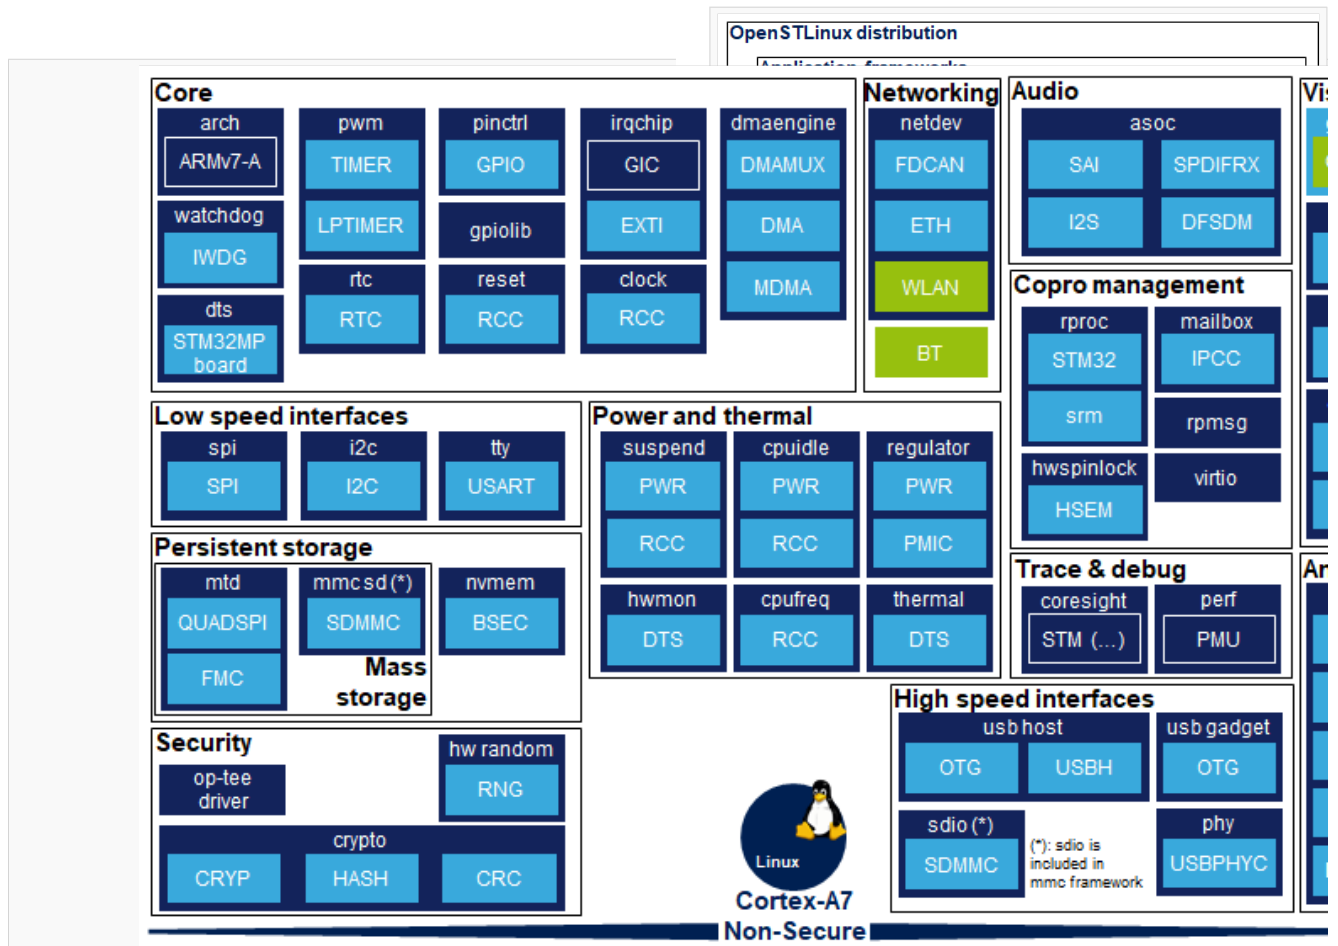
OpenSTLinux distribution

Application frameworks

Core

arch
ARMv7-A

pwm
TIMER
LPTIMER

pinctrl
GPIO
gpiolib

irqchip
GIC
EXTI

dmaengine
DMAMUX
DMA
MDMA

watchdog
IWDG

rtc
RTC

reset
RCC

clock
RCC

dts
STM32MP board

Networking

netdev
FDCAN
ETH
WLAN
BT

Audio

asoc
SAI
SPDIFRX
I2S
DFSDM

Copro management

rproc
STM32
srm

mailbox
IPCC
rpmsg

hwspinlock
HSEM

virtio

Trace & debug

coresight
STM (...)

perf
PMU

Low speed interfaces

spi
SPI

i2c
I2C

tty
USART

Power and thermal

suspend
PWR
RCC

cpuidle
PWR
RCC

regulator
PWR
PMIC

hwmon
DTS

cpufreq
RCC

thermal
DTS

Persistent storage

mtd
QUADSPI
FMC

mmc sd (*)
SDMMC

Mass storage

nvmem
BSEC

Security

op-tee driver

hw random
RNG

crypto
CRYP
HASH
CRC

High speed interfaces

usb host
OTG
USBH

usb gadget
OTG

sdio (*)
SDMMC

(*): sdio is included in mmc framework

phy
USBPHYC

Linux

Cortex-A7
Non-Secure

Vi

Ar